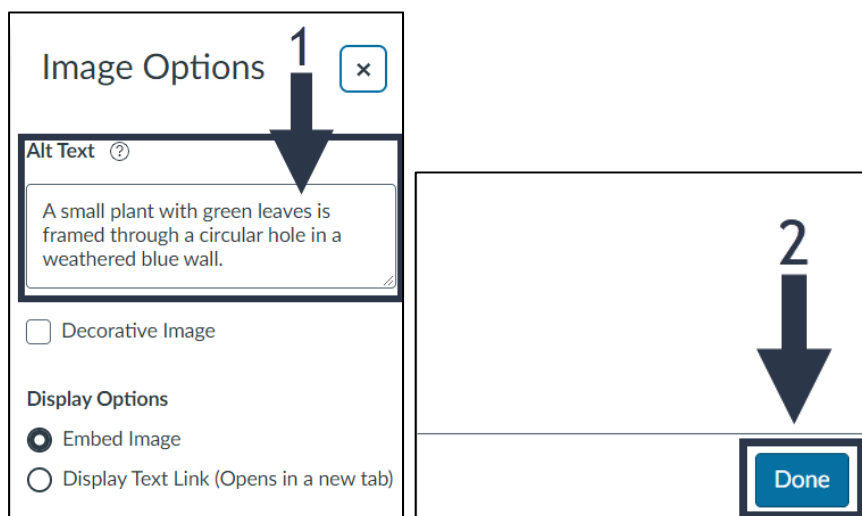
Image Options

1

×

Alt Text ?

A small plant with green leaves is framed through a circular hole in a weathered blue wall.

Decorative Image

Display Options

Embed Image

Display Text Link (Opens in a new tab)

2

Done